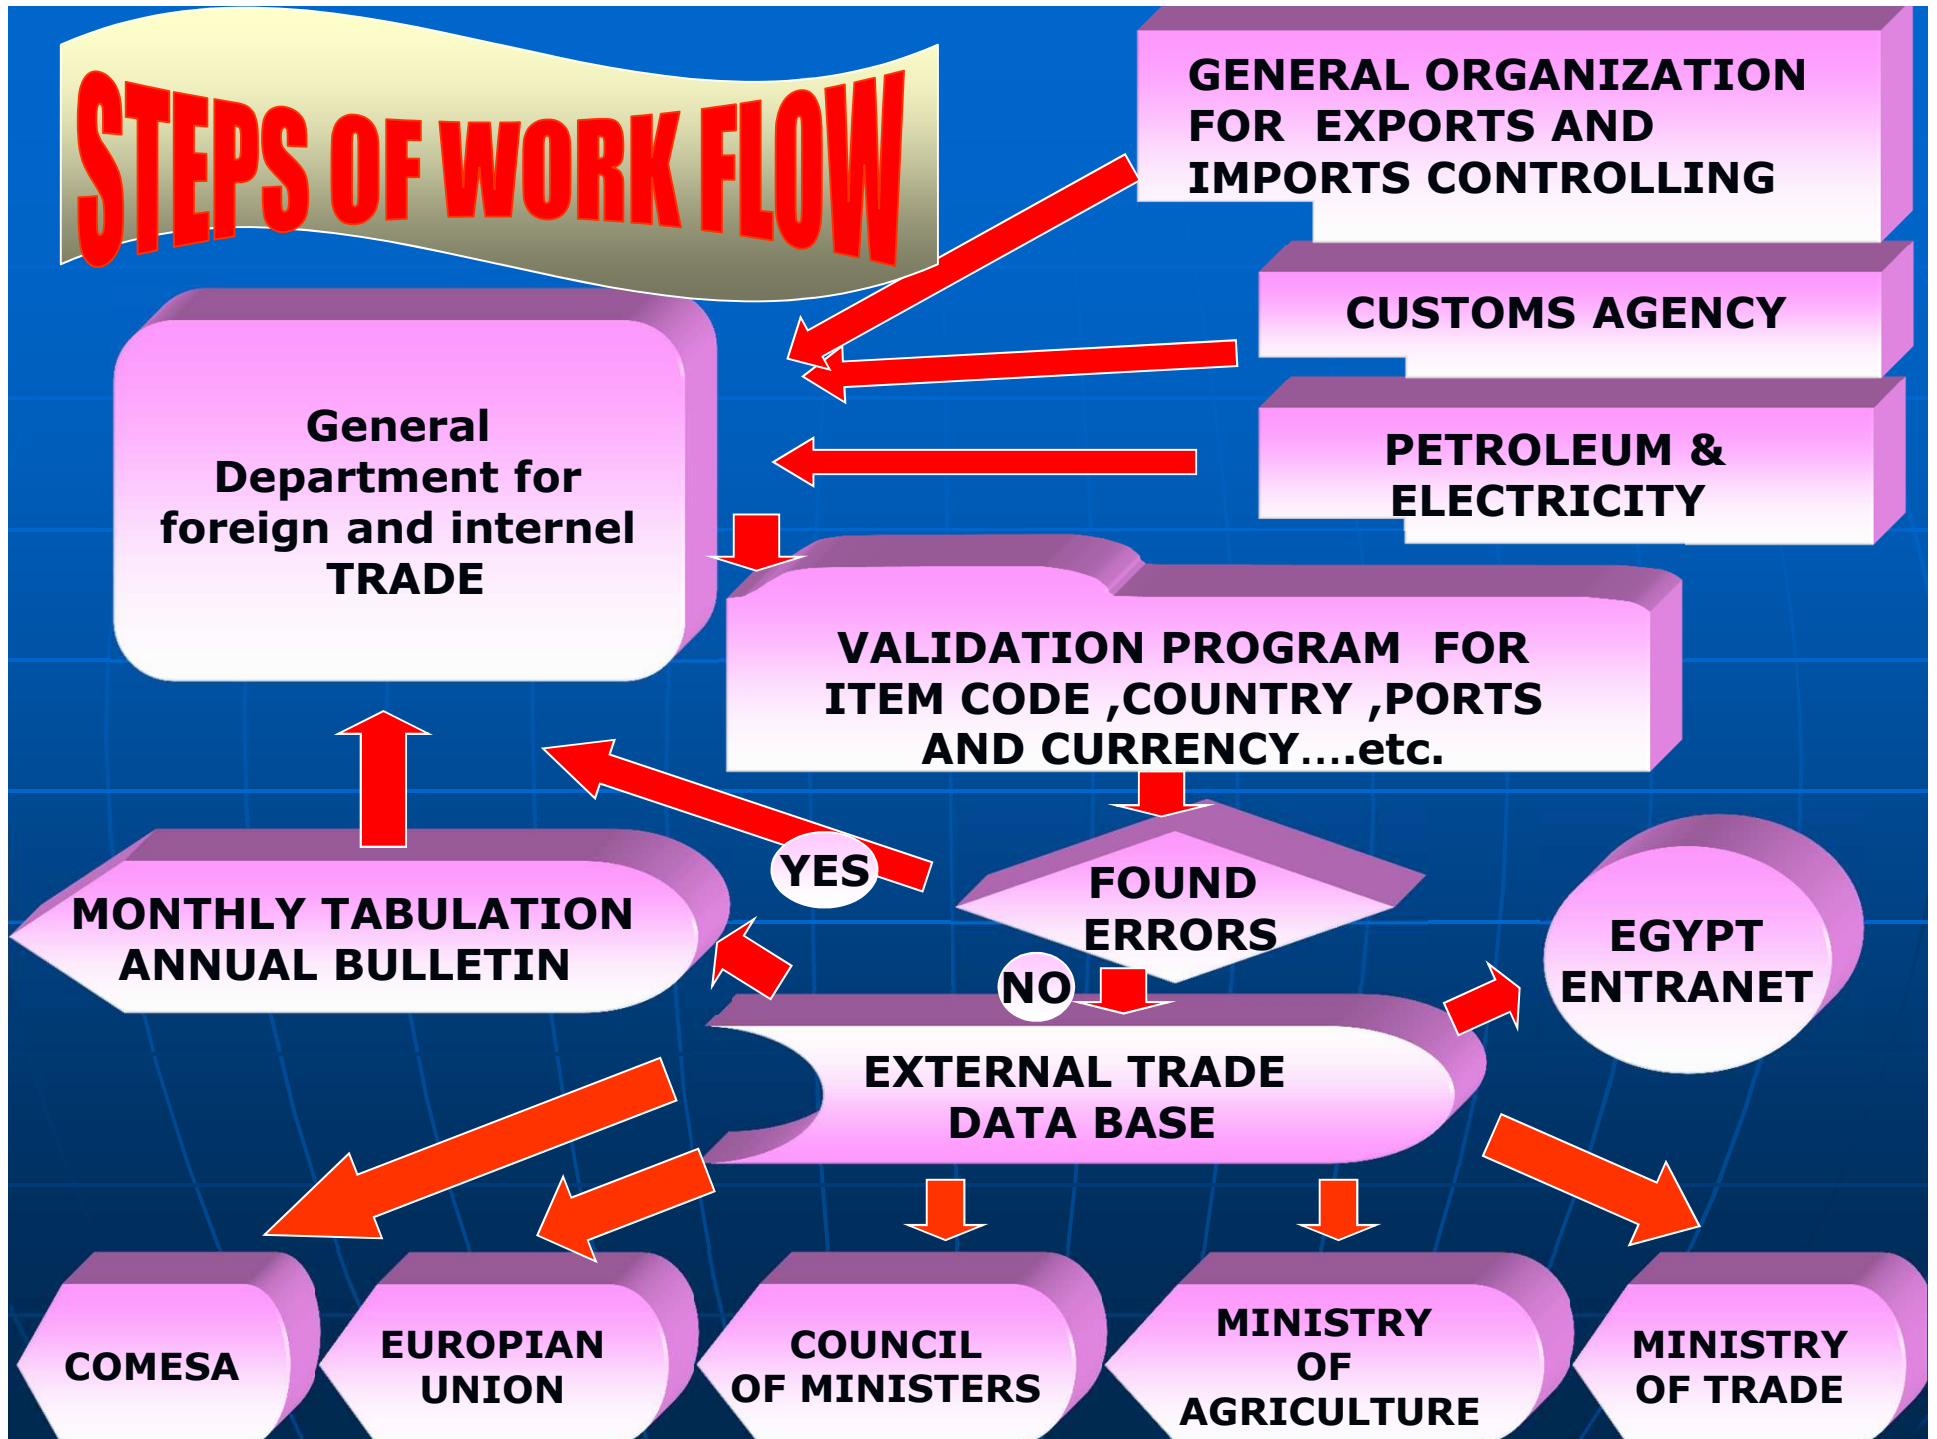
STEPS OF WORK FLOW

GENERAL ORGANIZATION FOR EXPORTS AND IMPORTS CONTROLLING

CUSTOMS AGENCY

PETROLEUM & ELECTRICITY

General Department for foreign and internel TRADE

VALIDATION PROGRAM FOR ITEM CODE ,COUNTRY ,PORTS AND CURRENCY….etc.

YES

FOUND ERRORS

NO

MONTHLY TABULATION ANNUAL BULLETIN

EGYPT ENTRANET

EXTERNAL TRADE DATA BASE

COMESA

EUROPIAN UNION

COUNCIL OF MINISTERS

MINISTRY OF AGRICULTURE

MINISTRY OF TRADE